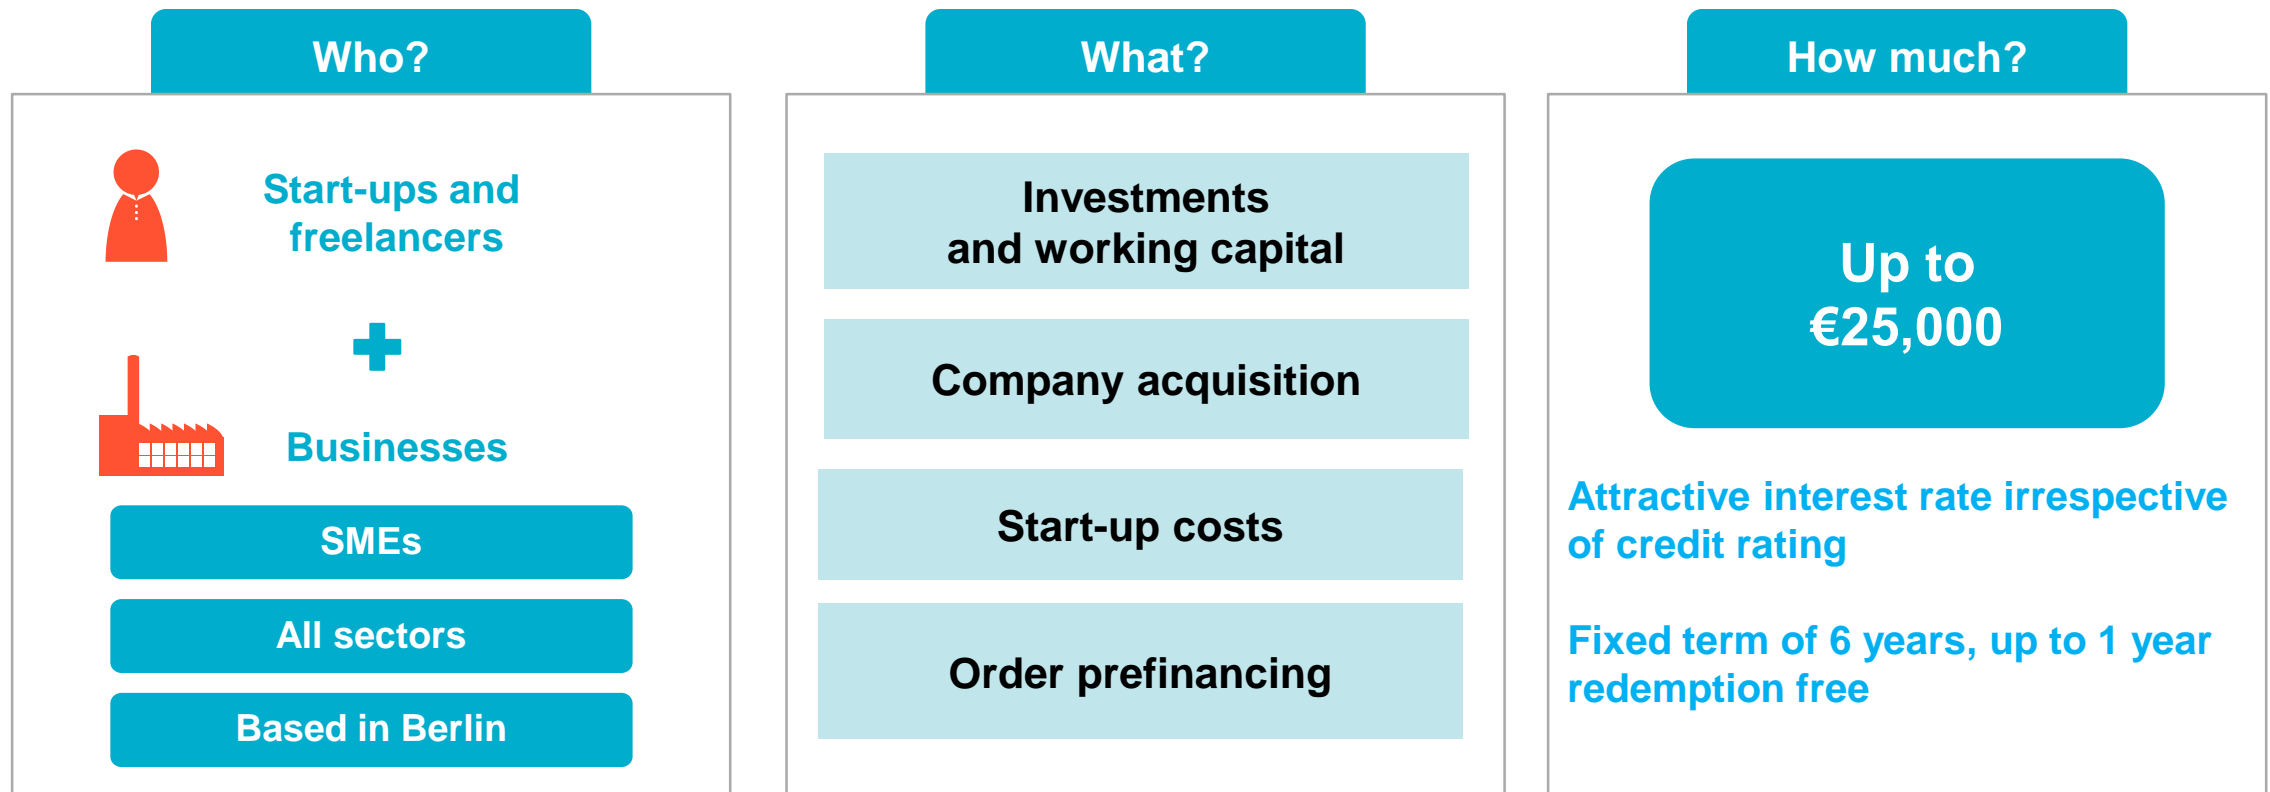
Who?

Start-ups and freelancers

Businesses

SMEs

All sectors

Based in Berlin

What?

Investments and working capital

Company acquisition

Start-up costs

Order prefinancing

How much?

Up to €25,000

Attractive interest rate irrespective of credit rating

Fixed term of 6 years, up to 1 year redemption free